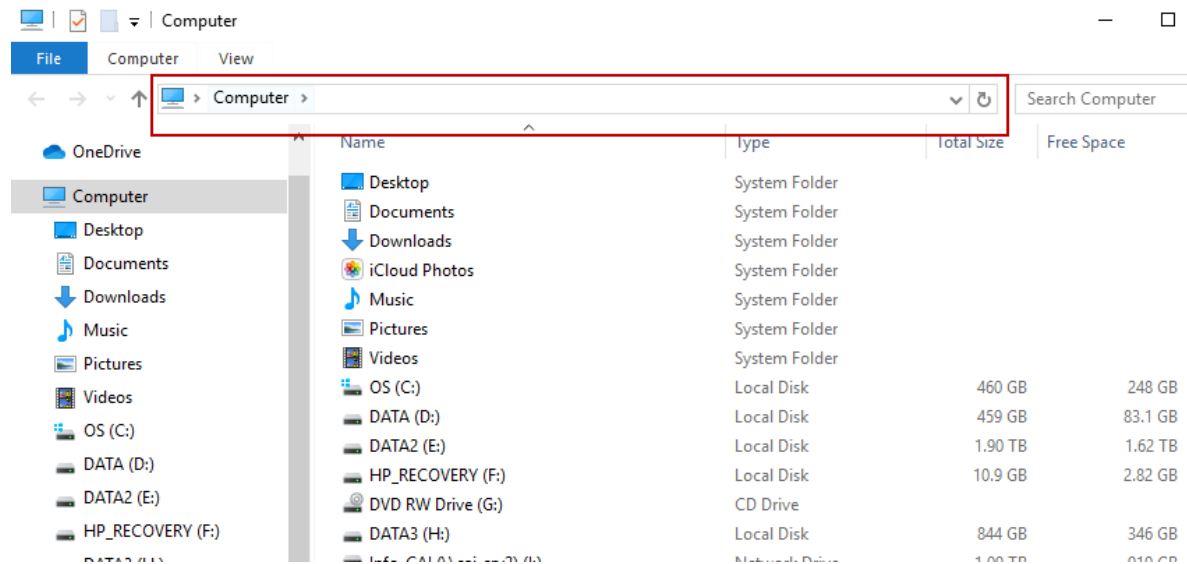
Computer

File Computer View

Computer

Search Computer

OneDrive
Computer
Desktop
Documents
Downloads
Music
Pictures
Videos
OS (C:)
DATA (D:)
DATA2 (E:)
HP_RECOVERY (F:)
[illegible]

| Name | Type | Total Size | Free Space |
|---|---|---|---|
| Desktop | System Folder | | |
| Documents | System Folder | | |
| Downloads | System Folder | | |
| iCloud Photos | System Folder | | |
| Music | System Folder | | |
| Pictures | System Folder | | |
| Videos | System Folder | | |
| OS (C:) | Local Disk | 460 GB | 248 GB |
| DATA (D:) | Local Disk | 459 GB | 83.1 GB |
| DATA2 (E:) | Local Disk | 1.90 TB | 1.62 TB |
| HP_RECOVERY (F:) | Local Disk | 10.9 GB | 2.82 GB |
| DVD RW Drive (G:) | CD Drive | | |
| DATA3 (H:) | Local Disk | 844 GB | 346 GB |
| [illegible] | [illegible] | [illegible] | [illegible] |